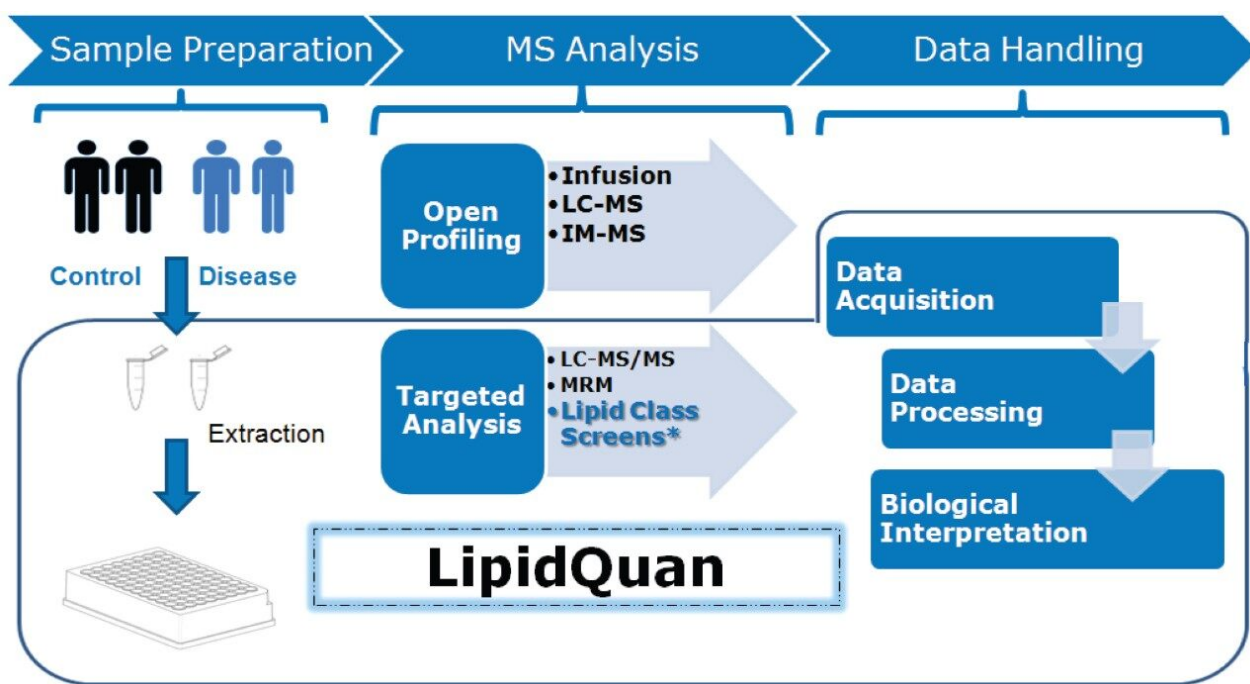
Sample Preparation

MS Analysis

Data Handling

Control

Disease

Extraction

Open Profiling

• Infusion
• LC-MS
• IM-MS

Targeted Analysis

• LC-MS/MS
• MRM
• Lipid Class Screens*

LipidQuan

Data Acquisition

Data Processing

Biological Interpretation